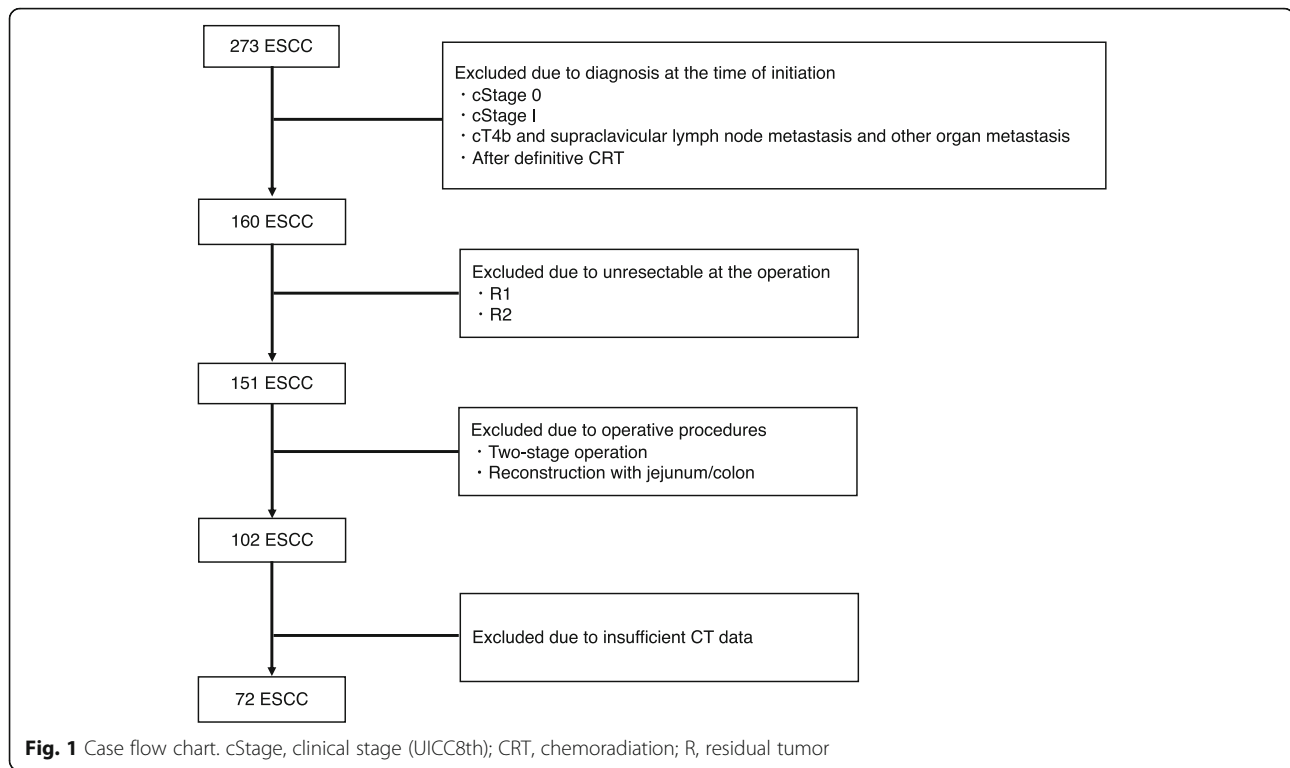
273 ESCC

Excluded due to diagnosis at the time of initiation
・cStage 0
・cStage I
・cT4b and supraclavicular lymph node metastasis and other organ metastasis
・After definitive CRT

160 ESCC

Excluded due to unresectable at the operation
・R1
・R2

151 ESCC

Excluded due to operative procedures
・Two-stage operation
・Reconstruction with jejunum/colon

102 ESCC

Excluded due to insufficient CT data

72 ESCC

**Fig. 1** Case flow chart. cStage, clinical stage (UICC8th); CRT, chemoradiation; R, residual tumor